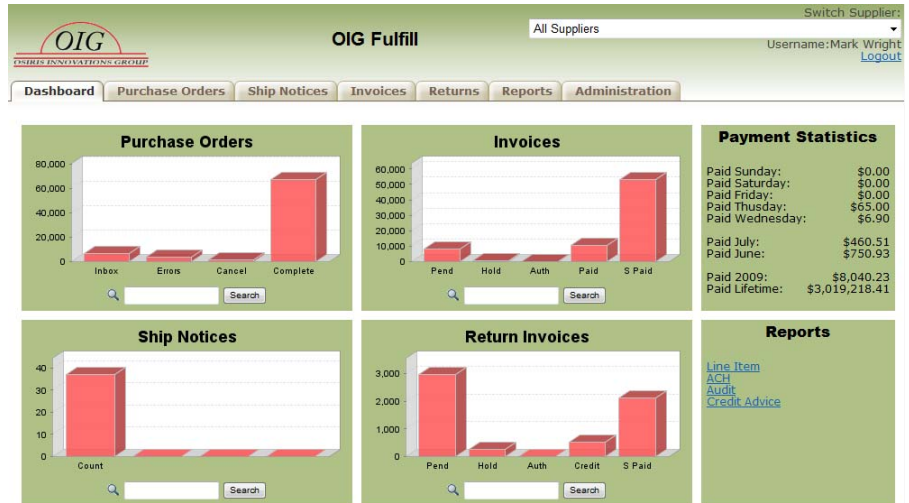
OIG
OSIRIS INNOVATIONS GROUP

OIG Fulfill

Switch Supplier:
All Suppliers
Username:Mark Wright
Logout

Dashboard | Purchase Orders | Ship Notices | Invoices | Returns | Reports | Administration

Purchase Orders

80,000
60,000
40,000
20,000
0

Inbox Errors Cancel Complete

Search

Invoices

60,000
50,000
40,000
30,000
20,000
10,000
0

Pend Hold Auth Paid S Paid

Search

Payment Statistics

| | |
|---|---|
| Paid Sunday: | \$0.00 |
| Paid Saturday: | \$0.00 |
| Paid Friday: | \$0.00 |
| Paid Thusday: | \$65.00 |
| Paid Wednesday: | \$6.90 |
| Paid July: | \$460.51 |
| Paid June: | \$750.93 |
| Paid 2009: | \$8,040.23 |
| Paid Lifetime: | \$3,019,218.41 |

Ship Notices

40
30
20
10
0

Count

Search

Return Invoices

3,000
2,000
1,000
0

Pend Hold Auth Credit S Paid

Search

Reports

Line Item
ACH
Audit
Credit Advice